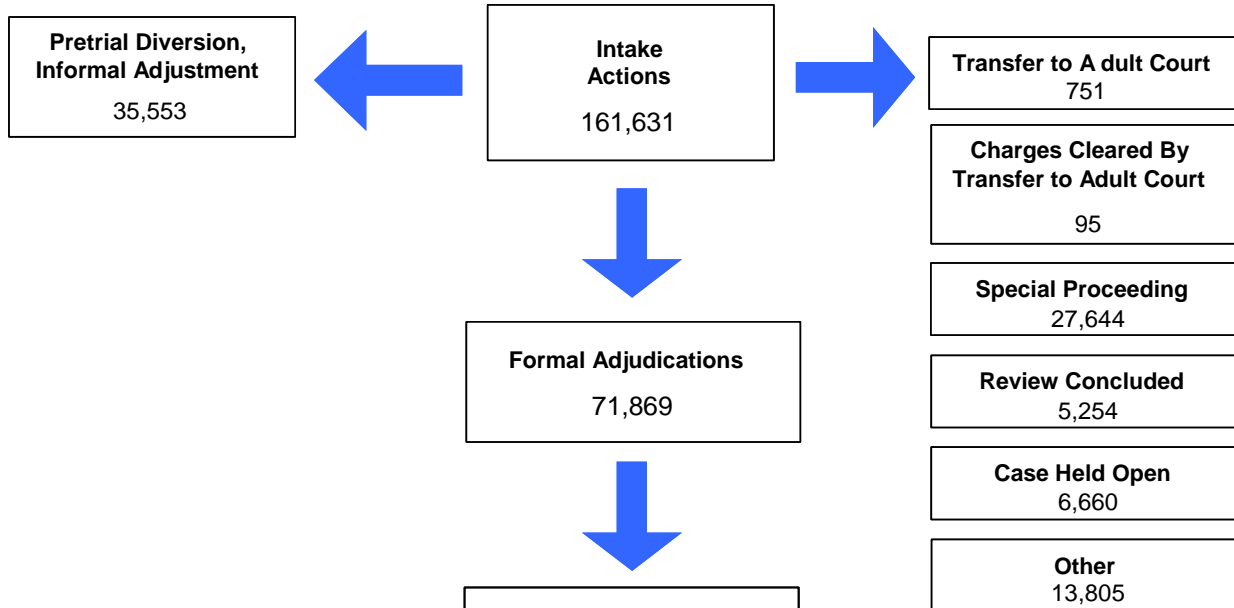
Pretrial Diversion, Informal Adjustment
35,553

Intake Actions
161,631

Transfer to A dult Court
751

Charges Cleared By Transfer to Adult Court
95

Special Proceeding
27,644

Formal Adjudications
71,869

Review Concluded
5,254

Case Held Open
6,660

Other
13,805